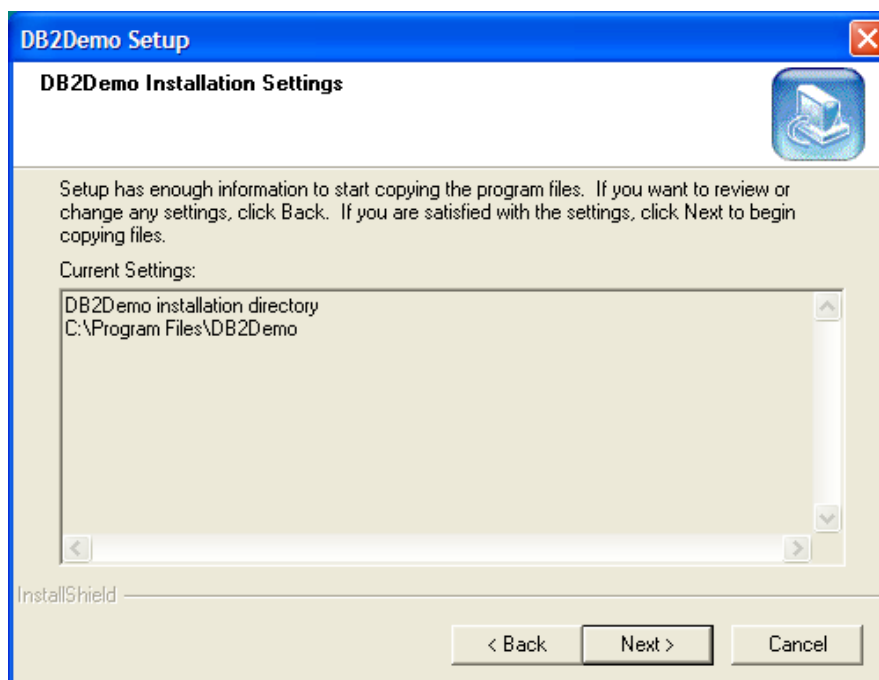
DB2Demo Setup

DB2Demo Installation Settings

Setup has enough information to start copying the program files. If you want to review or change any settings, click Back. If you are satisfied with the settings, click Next to begin copying files.

Current Settings:

DB2Demo installation directory
C:\Program Files\DB2Demo

InstallShield

< Back

Next >

Cancel